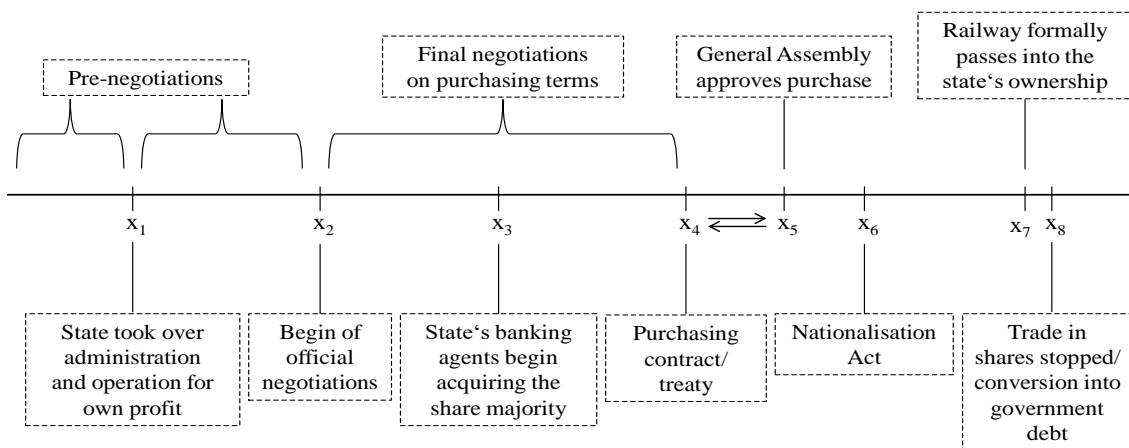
Pre-negotiations

Final negotiations on purchasing terms

General Assembly approves purchase

Railway formally passes into the state‘s ownership

$x_1$

$x_2$

$x_3$

$x_4$ $\rightleftarrows$ $x_5$

$x_6$

$x_7$ $x_8$

State took over administration and operation for own profit

Begin of official negotiations

State‘s banking agents begin acquiring the share majority

Purchasing contract/ treaty

Nationalisation Act

Trade in shares stopped/ conversion into government debt